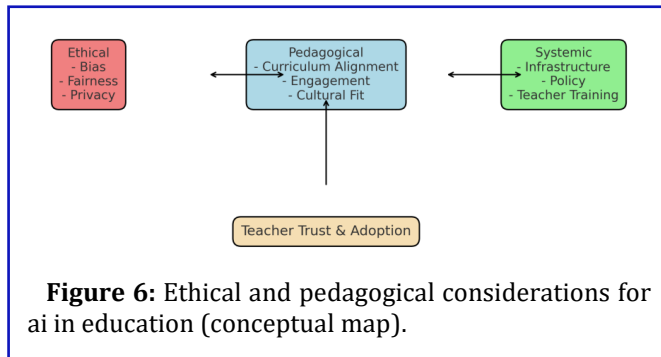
Ethical
- Bias
- Fairness
- Privacy

Pedagogical
- Curriculum Alignment
- Engagement
- Cultural Fit

Systemic
- Infrastructure
- Policy
- Teacher Training

Teacher Trust & Adoption

**Figure 6:** Ethical and pedagogical considerations for ai in education (conceptual map).